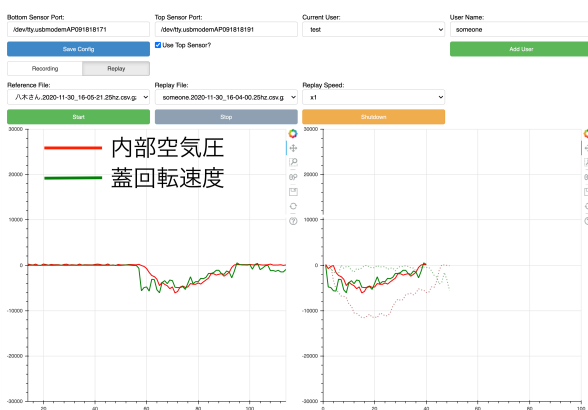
Bottom Sensor Port:
/dev/tty.usbmodemAP091818171
Save Config

Top Sensor Port:
/dev/tty.usbmodemAP091818191
Use Top Sensor?

Current User:
test

User Name:
someone
Add User

Recording
Replay

Reference File:
八木さん.2020-11-30_18-05-21.25hz.csv.gz

Replay File:
someone.2020-11-30_16-04-00.25hz.csv.gz

Replay Speed:
x1

Start
Stop
Shutdown

30000
20000
10000
0
-10000
-20000
-30000

内部空気圧
蓋回転速度

20
40
60
80
100

30000
20000
10000
0
-10000
-20000
-30000

0
20
40
60
80
100